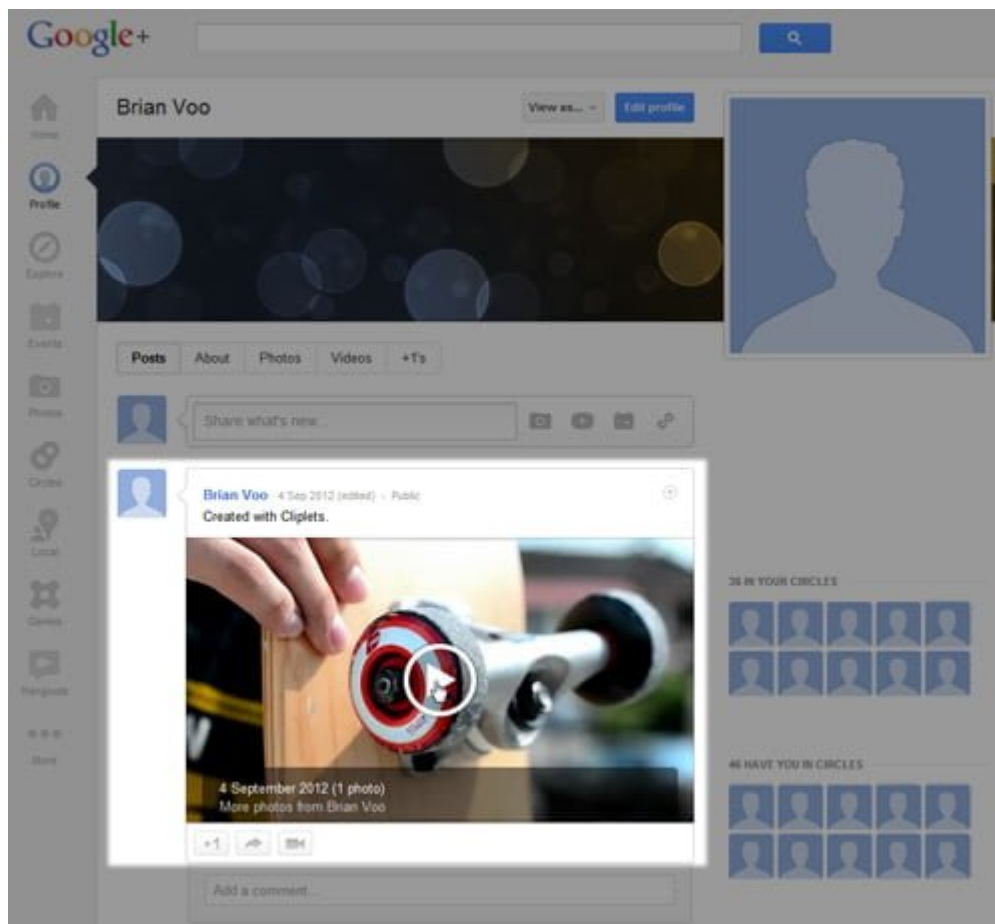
Google+

Brian Voo

View as...

Edit profile

Home

Profile

Explore

Events

Photos

Circles

Local

Games

Hangouts

More

Posts

About

Photos

Videos

+1's

Share what's new...

Brian Voo 4 Sep 2012 (edited) - Public

Created with Cliplets.

4 September 2012 (1 photo)

More photos from Brian Voo

+1

Add a comment...

38 IN YOUR CIRCLES

46 HAVE YOU IN CIRCLES